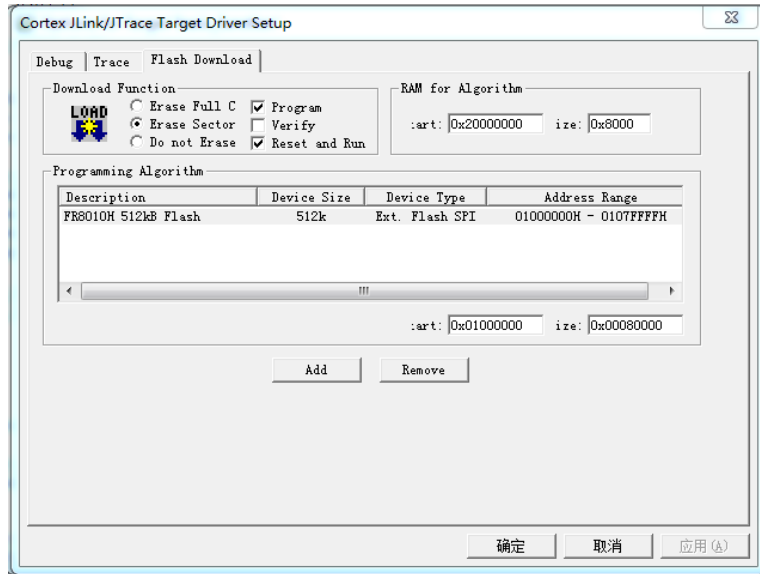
Cortex JLink/JTrace Target Driver Setup

Debug | Trace | Flash Download

Download Function

LOAD

Erase Full C

Erase Sector

Do not Erase

Program

Verify

Reset and Run

RAM for Algorithm

:art: 0x20000000 ize: 0x8000

Programming Algorithm

| Description | Device Size | Device Type | Address Range |
|---|---|---|---|
| FR8010H 512kB Flash | 512k | Ext. Flash SPI | 01000000H - 0107FFFFH |

:art: 0x01000000 ize: 0x00080000

Add

Remove

确定 取消 应用(A)